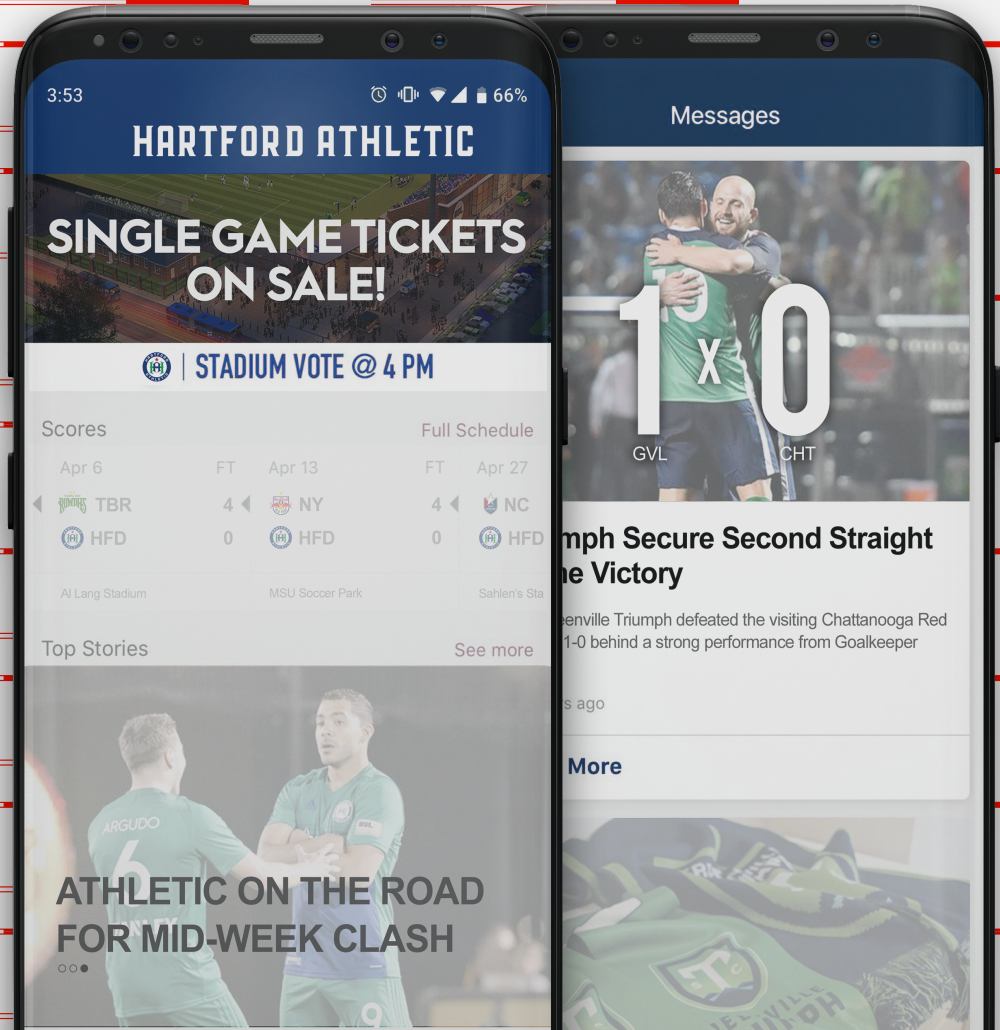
3:53

66%

HARTFORD ATHLETIC

SINGLE GAME TICKETS ON SALE!

STADIUM VOTE @ 4 PM

Scores

Full Schedule

| Apr 6 | FT | Apr 13 | FT | Apr 27 |
|---|---|---|---|---|
| TBR | 4 | NY | 4 | NC |
| HFD | 0 | HFD | 0 | HFD |
| Al Lang Stadium | | MSU Soccer Park | | Sahlen's Sta |

Top Stories

See more

ARGUDO

ATHLETIC ON THE ROAD FOR MID-WEEK CLASH

Messages

1 X 0

GVL

CHT

mph Secure Second Straight ne Victory

eenville Triumph defeated the visiting Chattanooga Red 1-0 behind a strong performance from Goalkeeper

s ago

More